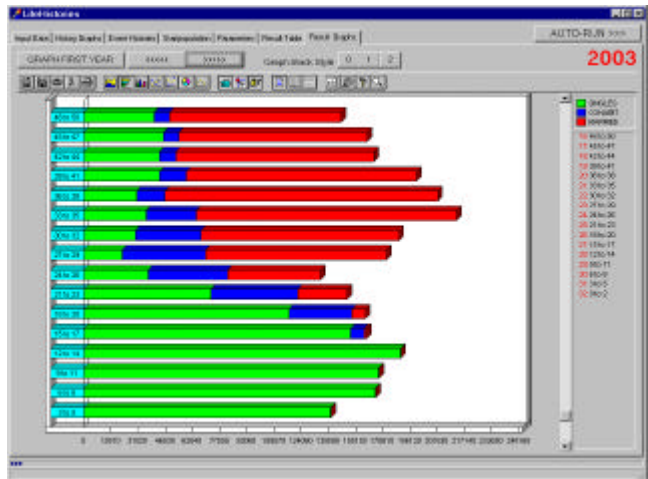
LifeHistories

Input Data | History Graphs | Event Histories | Statipopulation | Parameters | Result Table | Result Graphs

AUTO-RUN >>>>

GRAPH FIRST YEAR | <<<<< | >>>>> | Graph/Stack Style | 0 | 1 | 2

2003

SINGLES
COHABIT
MARRIED

45to50
45to47
42to44
39to41
36to38
33to35
30to32
27to29
24to26
21to23
18to20
15to17
12to14
9to11
6to8
3to5

0 | 10000 | 20000 | 30000 | 40000 | 50000 | 60000 | 70000 | 80000 | 90000 | 100000 | 110000 | 120000 | 130000 | 140000 | 150000 | 160000 | 170000

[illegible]